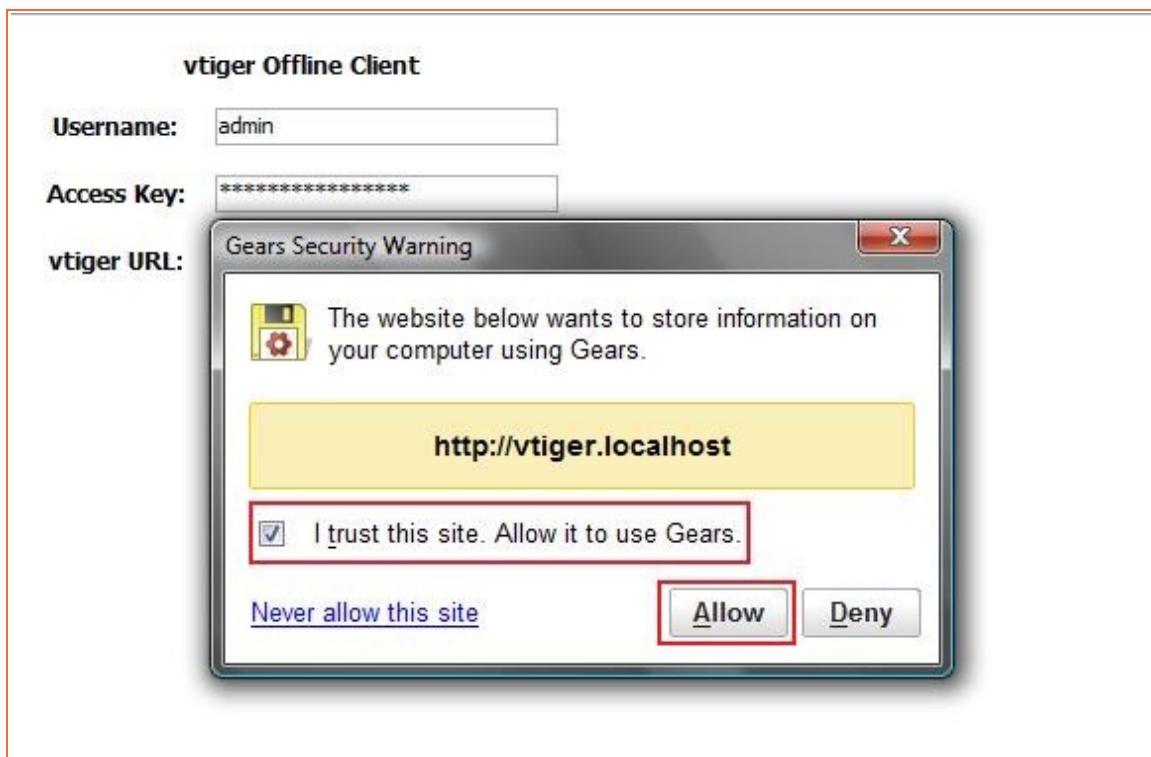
vtiger Offline Client

Username: admin

Access Key: ****************

vtiger URL:

Gears Security Warning

The website below wants to store information on your computer using Gears.

http://vtiger.localhost

I trust this site. Allow it to use Gears.

Never allow this site

Allow

Deny